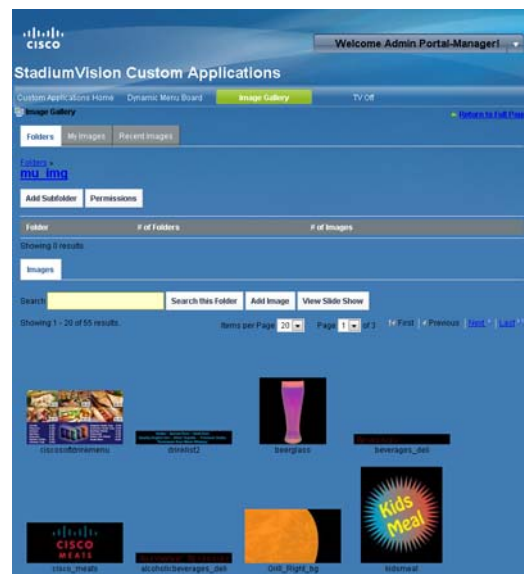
cisco

Welcome Admin Portal-Manager!

StadiumVision Custom Applications

Custom Applications Home | Dynamic Menu Board | Image Gallery | TV Off

Image Gallery

Return to Full Page

Folders | My Images | Recent Images

Folders »
mu_img

Add Subfolder | Permissions

| Folder | # of Folders | # of Images |
|---|---|---|

Showing 0 results.

Images

Search | Search this Folder | Add Image | View Slide Show

Showing 1 - 20 of 55 results.

Items per Page 20 | Page 1 of 3 | First | Previous | Next | Last

ciscosoftdrinkmenu | drinklist2 | beerglass | beverages_deli

CISCO MEATS | Kids Meal

cisco_meats | alcoholicbeverages_deli | Grill_Right_bg | kidsmeal